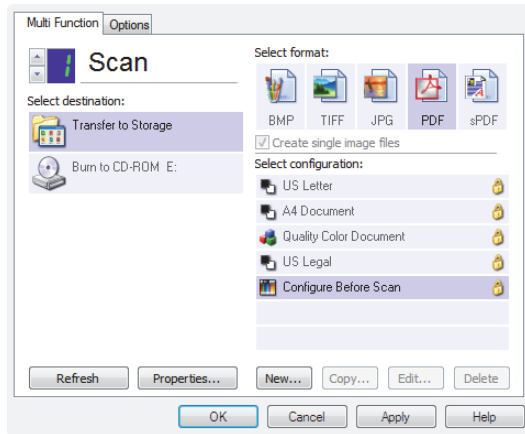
Multi Function Options

1 Scan

Select destination:

Transfer to Storage

Burn to CD-ROM E:

Select format:

BMP TIFF JPG PDF sPDF

Create single image files

Select configuration:

US Letter

A4 Document

Quality Color Document

US Legal

Configure Before Scan

Refresh Properties... New... Copy... Edit... Delete

OK Cancel Apply Help